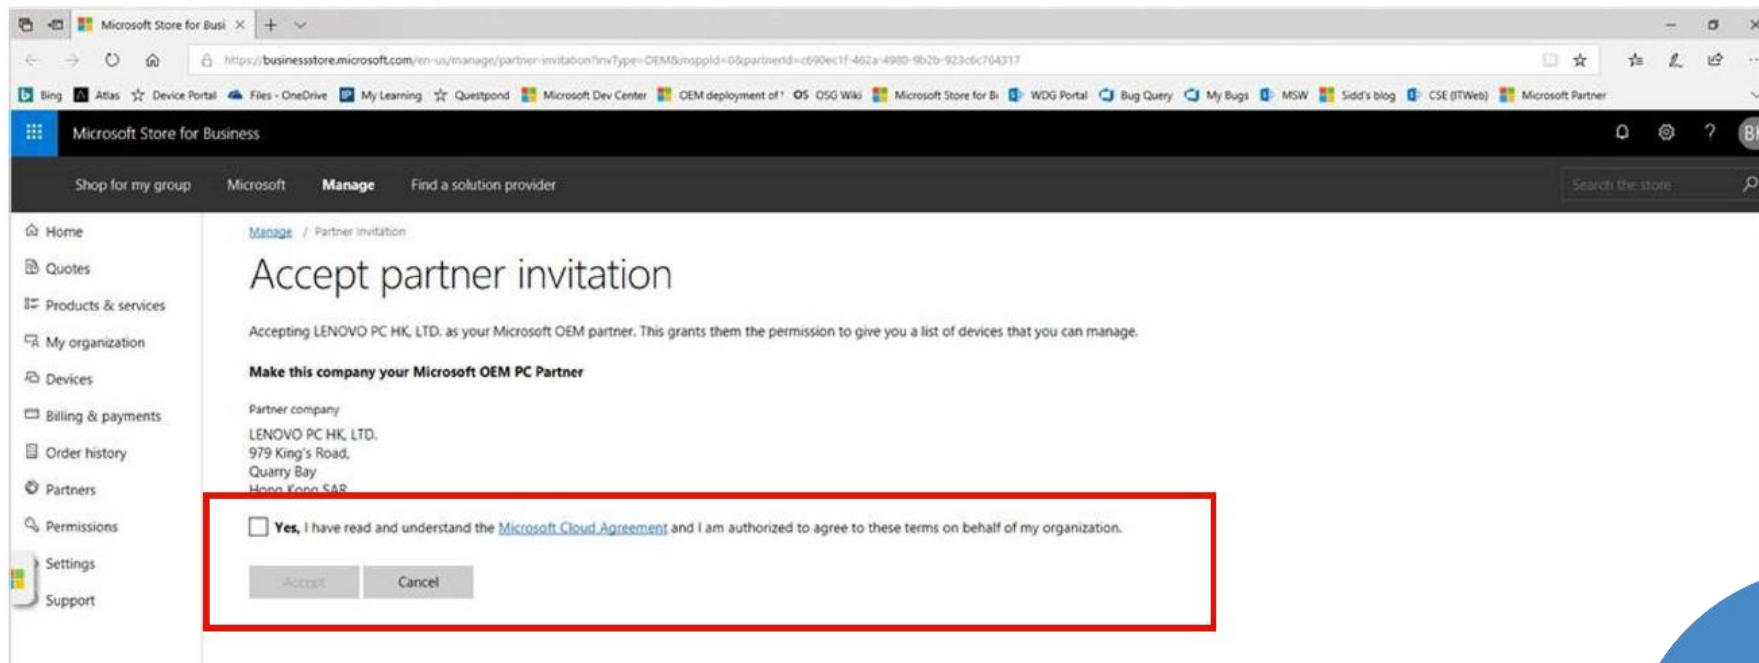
Microsoft Store for Busi ×

https://businessstore.microsoft.com/en-us/manage/partner-invitation?invType=OEM&msppid=0&partnerId=c690ec1f-462a-4980-9b2b-923c6c764317

Bing Atlas Device Portal Files - OneDrive My Learning Questpond Microsoft Dev Center OEM deployment of OSG Wiki Microsoft Store for B WDG Portal Bug Query My Bugs MSW Sidd's blog CSE (ITWeb) Microsoft Partner

Microsoft Store for Business

Shop for my group Microsoft Manage Find a solution provider

Search the store

Home
Quotes
Products & services
My organization
Devices
Billing & payments
Order history
Partners
Permissions
Settings
Support

Manage / Partner invitation

Accept partner invitation

Accepting LENOVO PC HK, LTD. as your Microsoft OEM partner. This grants them the permission to give you a list of devices that you can manage.

Make this company your Microsoft OEM PC Partner

Partner company
LENOVO PC HK, LTD.
979 King's Road,
Quarry Bay
Hong Kong SAR

Yes, I have read and understand the Microsoft Cloud Agreement and I am authorized to agree to these terms on behalf of my organization.

Accept Cancel